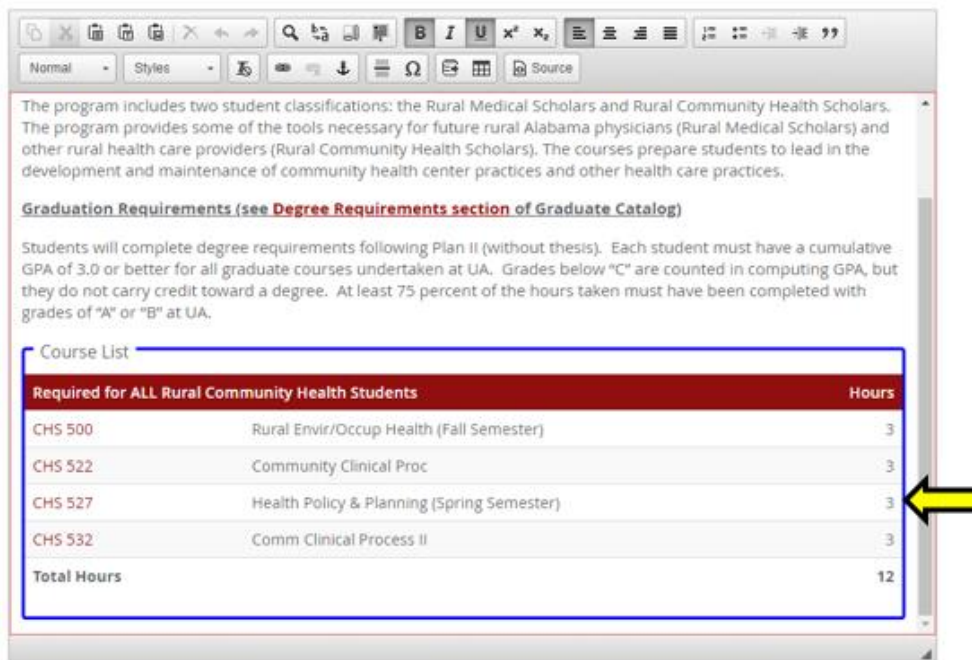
Normal Styles Source

The program includes two student classifications: the Rural Medical Scholars and Rural Community Health Scholars. The program provides some of the tools necessary for future rural Alabama physicians (Rural Medical Scholars) and other rural health care providers (Rural Community Health Scholars). The courses prepare students to lead in the development and maintenance of community health center practices and other health care practices.

Graduation Requirements (see Degree Requirements section of Graduate Catalog)

Students will complete degree requirements following Plan II (without thesis). Each student must have a cumulative GPA of 3.0 or better for all graduate courses undertaken at UA. Grades below "C" are counted in computing GPA, but they do not carry credit toward a degree. At least 75 percent of the hours taken must have been completed with grades of "A" or "B" at UA.

Course List

| Required for ALL Rural Community Health Students | | Hours |
|---|---|---|
| CHS 500 | Rural Envir/Occup Health (Fall Semester) | 3 |
| CHS 522 | Community Clinical Proc | 3 |
| CHS 527 | Health Policy & Planning (Spring Semester) | 3 |
| CHS 532 | Comm Clinical Process II | 3 |
| Total Hours | | 12 |